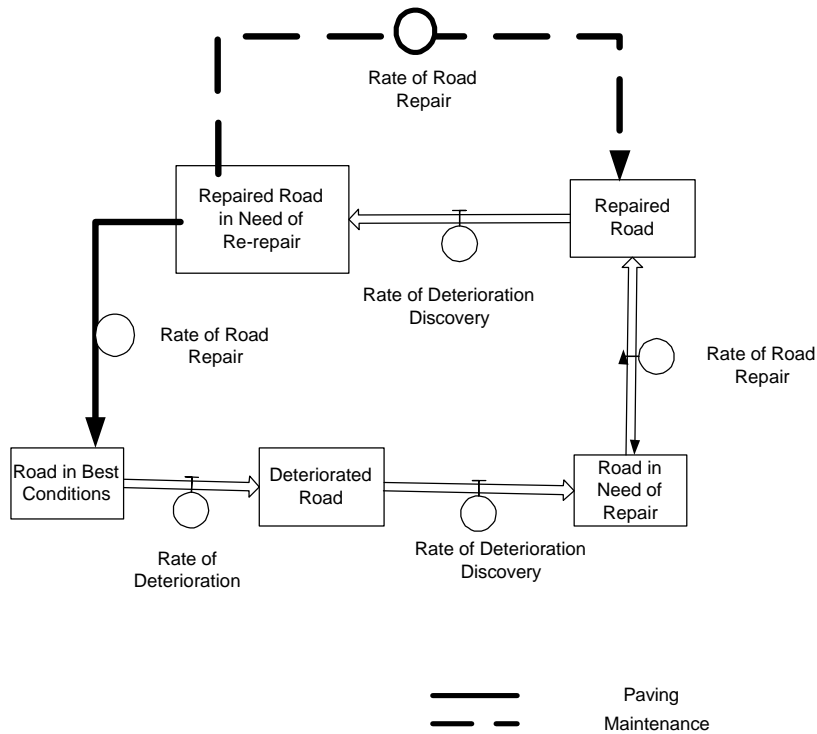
Rate of Road Repair

Repaired Road in Need of Re-repair

Repaired Road

Rate of Deterioration Discovery

Rate of Road Repair

Rate of Road Repair

Road in Best Conditions

Deteriorated Road

Road in Need of Repair

Rate of Deterioration

Rate of Deterioration Discovery

Paving

Maintenance